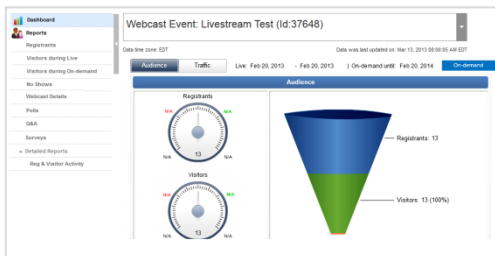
Dashboard
Reports
Registrants
Visitors during Live
Visitors during On-demand
No Shows
Webcast Details
Polls
Q&A
Surveys
Detailed Reports
Reg & Visitor Activity

Webcast Event: Livestream Test (Id:37648)

Date time zone: EDT
Data was last updated on: Mar 13, 2013 08:08:05 AM EDT

Audience
Traffic
Live: Feb 20, 2013 - Feb 20, 2013 | On-demand until: Feb 20, 2014
On-demand

Audience

Registrants
N/A
N/A
13
N/A
N/A

Visitors
N/A
N/A
13
N/A
N/A

Registrants: 13
Visitors: 13 (100%)